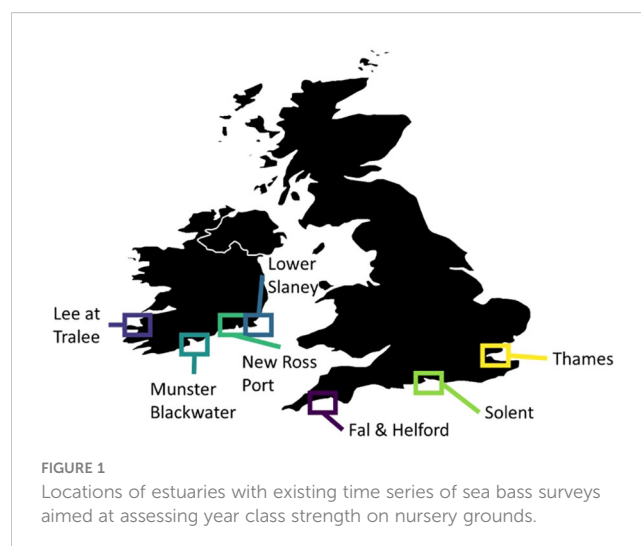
Lower Slaney

Lee at Tralee

New Ross Port

Munster Blackwater

Thames

Solent

Fal & Helford

FIGURE 1
Locations of estuaries with existing time series of sea bass surveys aimed at assessing year class strength on nursery grounds.